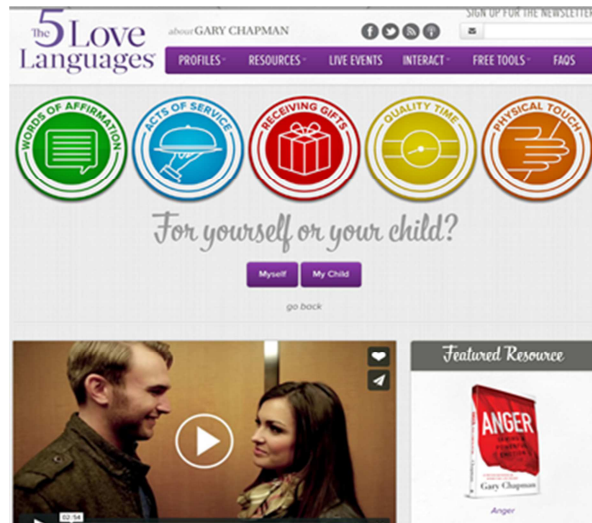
The 5 Love Languages

about GARY CHAPMAN

SIGN UP FOR THE NEWSLETTER

PROFILES RESOURCES LIVE EVENTS INTERACT FREE TOOLS FAQS

WORDS OF AFFIRMATION

ACTS OF SERVICE

RECEIVING GIFTS

QUALITY TIME

PHYSICAL TOUCH

For yourself or your child?

Myself

My Child

go back

02:54

Featured Resource

ANGER

Gary Chapman

Anger